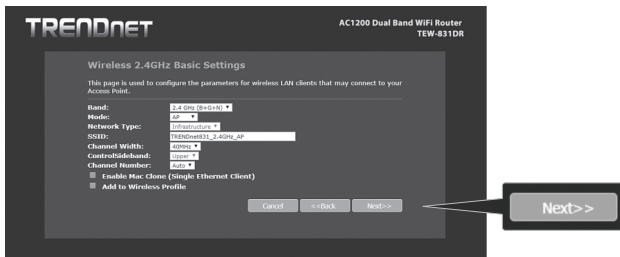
TRENDnET

AC1200 Dual Band WiFi Router
TEW-831DR

Wireless 2.4GHz Basic Settings

This page is used to configure the parameters for wireless LAN clients that may connect to your Access Point.

| | |
|---|---|
| Band: | 2.4 GHz (B+G+N) |
| Mode: | AP |
| Network Type: | Infrastructure |
| SSID: | TRENDnet831_2.4GHz_AP |
| Channel Width: | 40MHz |
| ControlSideband: | Upper |
| Channel Number: | Auto |

Enable Mac Clone (Single Ethernet Client)

Add to Wireless Profile

Cancel <<Back Next>>

Next>>